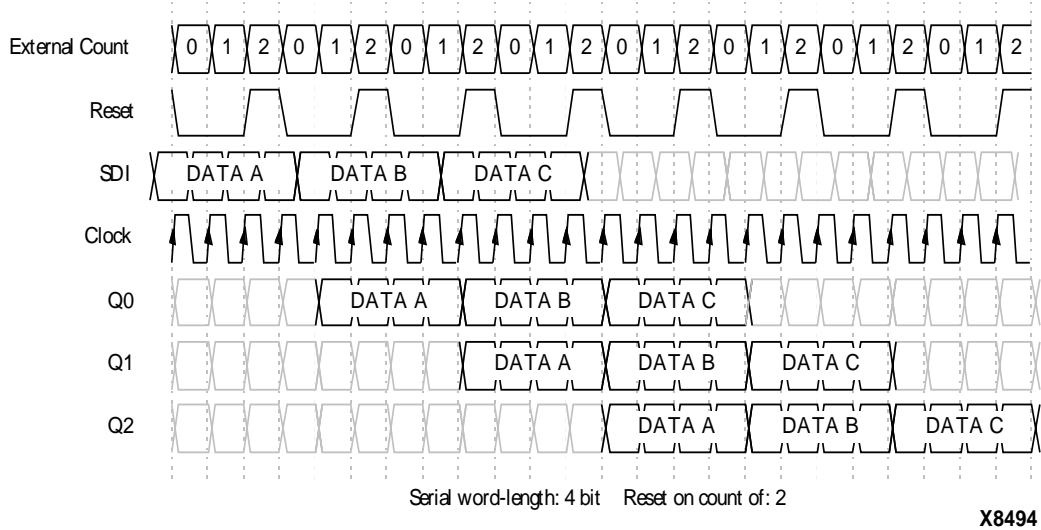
External Count 0 1 2 0 1 2 0 1 2 0 1 2 0 1 2 0 1 2 0 1 2 0 1 2

Reset

SDI DATA A DATA B DATA C

Clock

Q0 DATA A DATA B DATA C

Q1 DATA A DATA B DATA C

Q2 DATA A DATA B DATA C

Serial word-length: 4 bit Reset on count of: 2

X8494